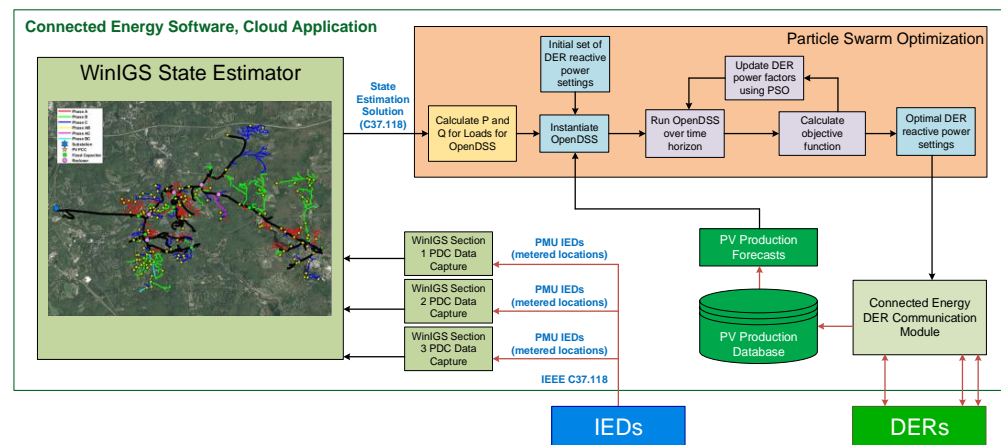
Connected Energy Software, Cloud Application

WinIGS State Estimator

Phase A
Phase B
Phase C
Phase AB
Phase AC
Phase BC
Substation
PV PCC
Fixed Capacitor
Recloser

State Estimation Solution (C37.118)

Particle Swarm Optimization

Calculate P and Q for Loads for OpenDSS

Initial set of DER reactive power settings

Instantiate OpenDSS

Run OpenDSS over time horizon

Update DER power factors using PSO

Calculate objective function

Optimal DER reactive power settings

WinIGS Section 1 PDC Data Capture

WinIGS Section 2 PDC Data Capture

WinIGS Section 3 PDC Data Capture

PMU IEDs (metered locations)

PMU IEDs (metered locations)

PMU IEDs (metered locations)

IEEE C37.118

PV Production Forecasts

PV Production Database

Connected Energy DER Communication Module

IEDs

DERs